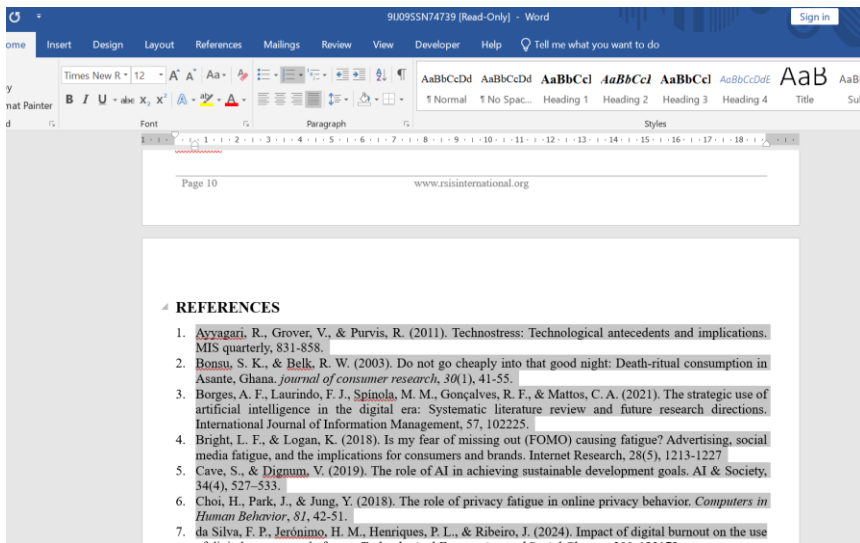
9IJ09SSN74739 [Read-Only] - Word

Sign in

ome Insert Design Layout References Mailings Review View Developer Help Tell me what you want to do

y
nat Painter
d

Times New R 12 A A Aa

B I U abc $x_2$ $x^2$ A A

Font

Paragraph

AaBbCcDd AaBbCcDd AaBbCcl AaBbCcl AaBbCcl AaBbCcDdE AaB AaB
¶ Normal ¶ No Spac... Heading 1 Heading 2 Heading 3 Heading 4 Title Su

Styles

Page 10 www.rsisinternational.org

REFERENCES

1. Ayyagari, R., Grover, V., & Purvis, R. (2011). Technostress: Technological antecedents and implications. MIS quarterly, 831-858.
2. Bonsu, S. K., & Belk, R. W. (2003). Do not go cheaply into that good night: Death-ritual consumption in Asante, Ghana. journal of consumer research, 30(1), 41-55.
3. Borges, A. F., Laurindo, F. J., Spínola, M. M., Gonçalves, R. F., & Mattos, C. A. (2021). The strategic use of artificial intelligence in the digital era: Systematic literature review and future research directions. International Journal of Information Management, 57, 102225.
4. Bright, L. F., & Logan, K. (2018). Is my fear of missing out (FOMO) causing fatigue? Advertising, social media fatigue, and the implications for consumers and brands. Internet Research, 28(5), 1213-1227
5. Cave, S., & Dignum, V. (2019). The role of AI in achieving sustainable development goals. AI & Society, 34(4), 527–533.
6. Choi, H., Park, J., & Jung, Y. (2018). The role of privacy fatigue in online privacy behavior. Computers in Human Behavior, 81, 42-51.
7. da Silva, F. P., Jerónimo, H. M., Henriques, P. L., & Ribeiro, J. (2024). Impact of digital burnout on the use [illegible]